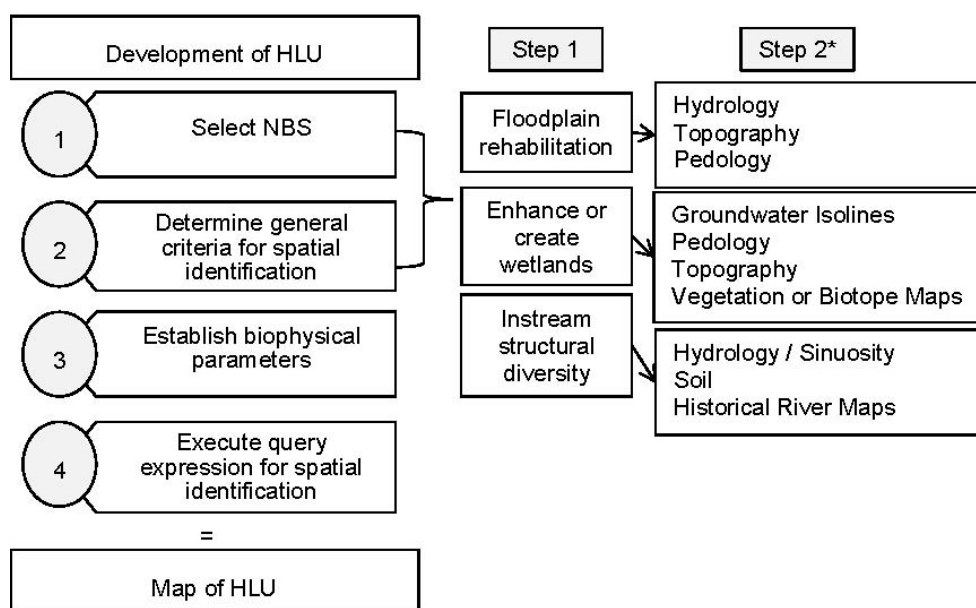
Development of HLU

1 Select NBS

2 Determine general criteria for spatial identification

3 Establish biophysical parameters

4 Execute query expression for spatial identification

=

Map of HLU

Step 1

Floodplain rehabilitation

Enhance or create wetlands

Instream structural diversity

Step 2*

Hydrology
Topography
Pedology

Groundwater Isolines
Pedology
Topography
Vegetation or Biotope Maps

Hydrology / Sinuosity
Soil
Historical River Maps